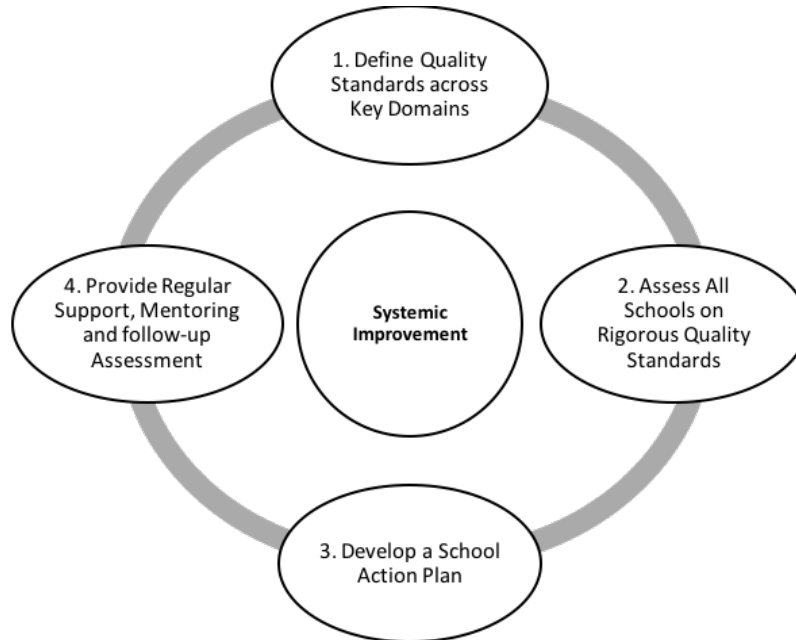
1. Define Quality Standards across Key Domains

4. Provide Regular Support, Mentoring and follow-up Assessment

Systemic Improvement

2. Assess All Schools on Rigorous Quality Standards

3. Develop a School Action Plan